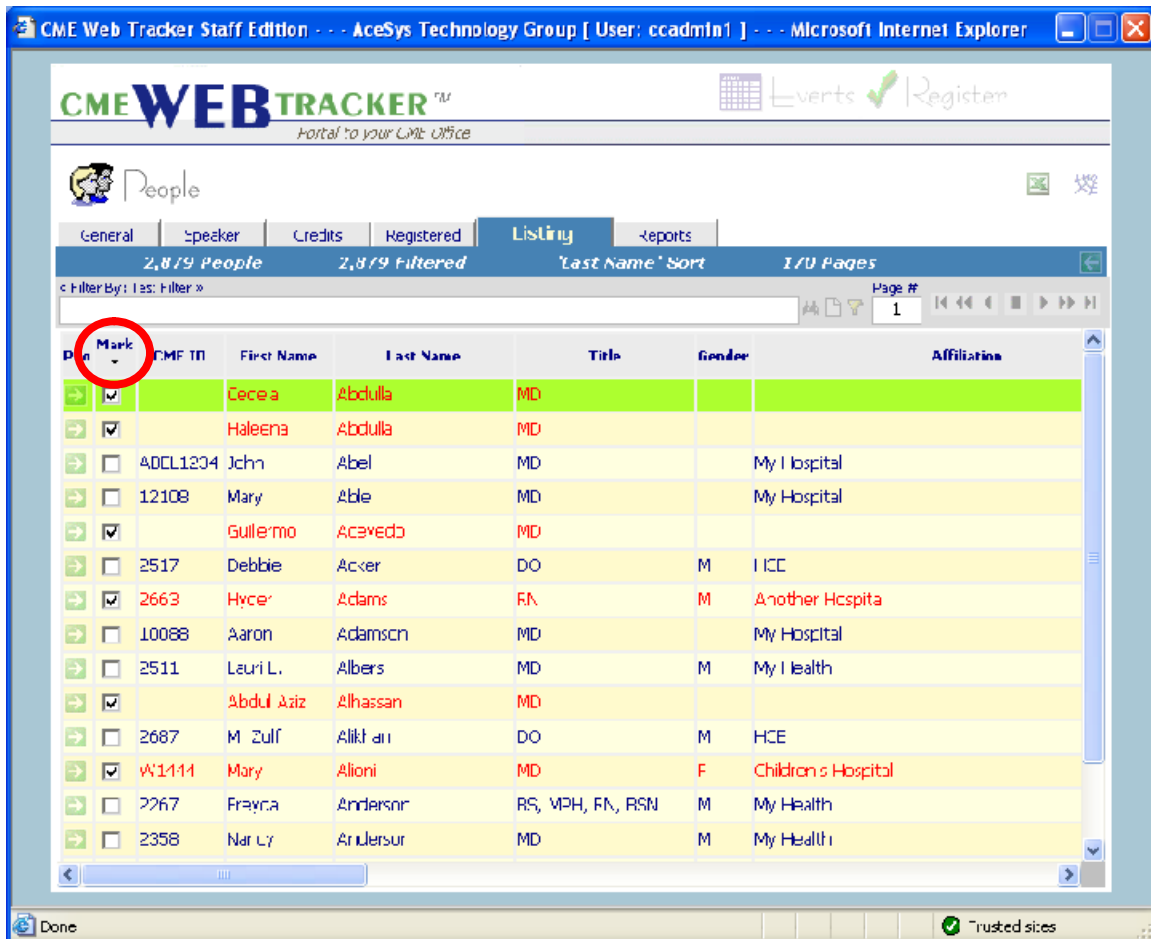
CME Web Tracker Staff Edition - - - AceSys Technology Group [ User: ccadmin1 ] - - - Microsoft Internet Explorer

CMEWEBTRACKER™
Portal to your CME Office

Events Register

People

General | Speaker | Credits | Registered | Listing | Reports

2,879 People | 2,879 Filtered | 'Last Name' Sort | 170 Pages

« Filter By: Test Filter »

Page #
1

| Pro | Mark | CME ID | First Name | Last Name | Title | Gender | Affiliation |
|---|---|---|---|---|---|---|---|
| | ☑ | | Cecelia | Abdulla | MD | | |
| | ☑ | | Haleena | Abdulla | MD | | |
| | ☐ | ABEL1234 | John | Abel | MD | | My Hospital |
| | ☐ | 12108 | Mary | Able | MD | | My Hospital |
| | ☑ | | Guillermo | Acevedo | MD | | |
| | ☐ | 2517 | Debbie | Acker | DO | M | HCE |
| | ☑ | 2663 | Hyder | Adams | RN | M | Another Hospita |
| | ☐ | 10088 | Aaron | Adamson | MD | | My Hospital |
| | ☐ | 2511 | Lauri L. | Albers | MD | M | My Health |
| | ☑ | | Abdul Aziz | Alhassan | MD | | |
| | ☐ | 2687 | M. Zulf | Alikhan | DO | M | HCE |
| | ☑ | W1444 | Mary | Alioni | MD | F | Children's Hospital |
| | ☐ | 2267 | Freyda | Anderson | BS, MPH, RN, BSN | M | My Health |
| | ☐ | 2358 | Nancy | Anderson | MD | M | My Health |

Done
Trusted sites